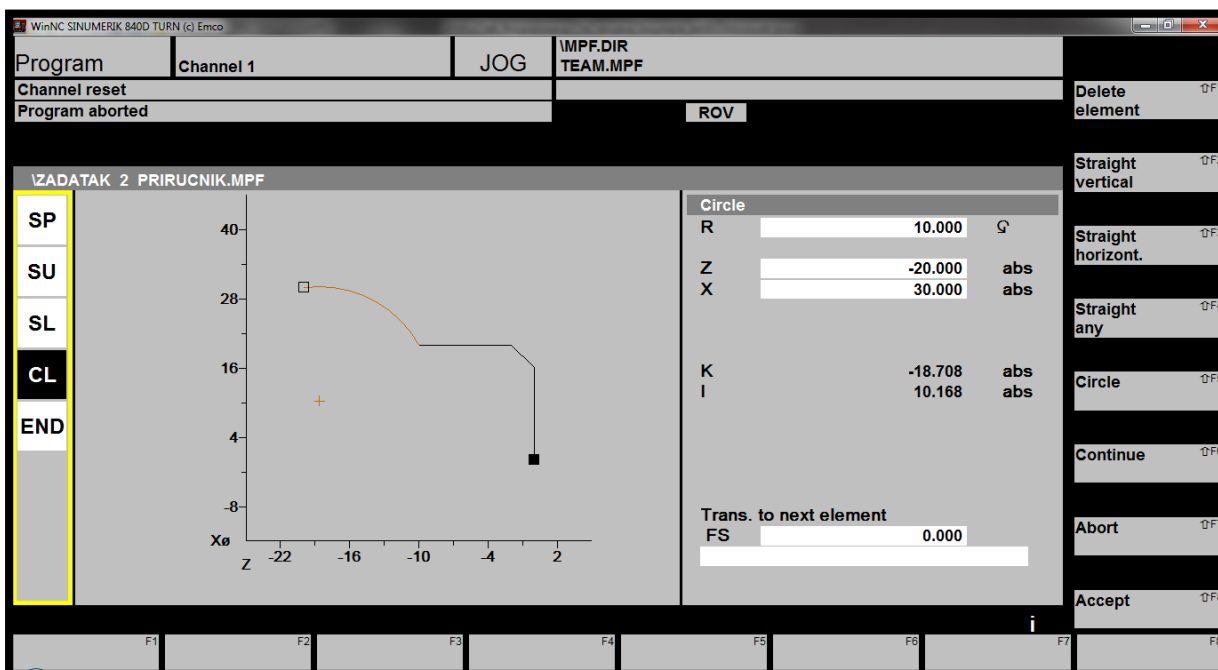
WinNC SINUMERIK 840D TURN (c) Emco

Program
Channel 1
JOG
\MPF.DIR
TEAM.MPF

Channel reset
Program aborted
ROV

\ZADATAK 2 PRIRUCNIK.MPF

SP
SU
SL
CL
END

40
28
16
4
-8
Xø
Z
-22
-16
-10
-4
2

Circle
R 10.000
Z -20.000 abs
X 30.000 abs
K -18.708 abs
I 10.168 abs

Trans. to next element
FS 0.000

Delete element
Straight vertical
Straight horizont.
Straight any
Circle
Continue
Abort
Accept

i

F1
F2
F3
F4
F5
F6
F7